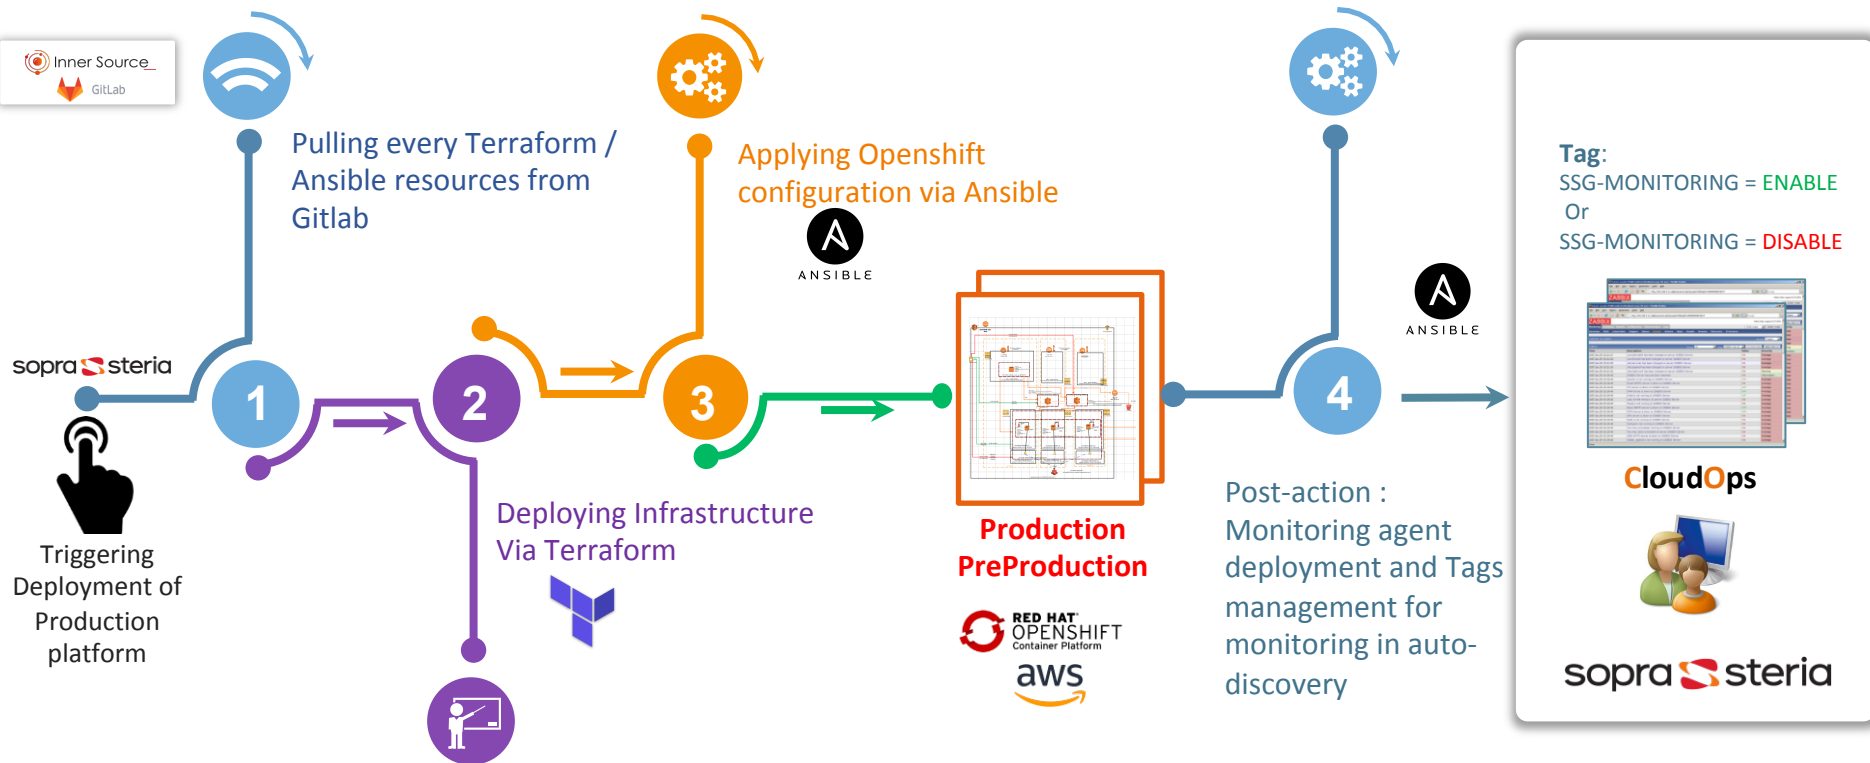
Inner Source_
GitLab

Pulling every Terraform / Ansible resources from Gitlab

Applying Openshift configuration via Ansible

ANSIBLE

sopra steria

1

2

3

4

Triggering Deployment of Production platform

Deploying Infrastructure Via Terraform

Production
PreProduction

RED HAT OPENSHIFT Container Platform

aws

ANSIBLE

Post-action : Monitoring agent deployment and Tags management for monitoring in auto-discovery

Tag:
SSG-MONITORING = ENABLE
Or
SSG-MONITORING = DISABLE

CloudOps

sopra steria